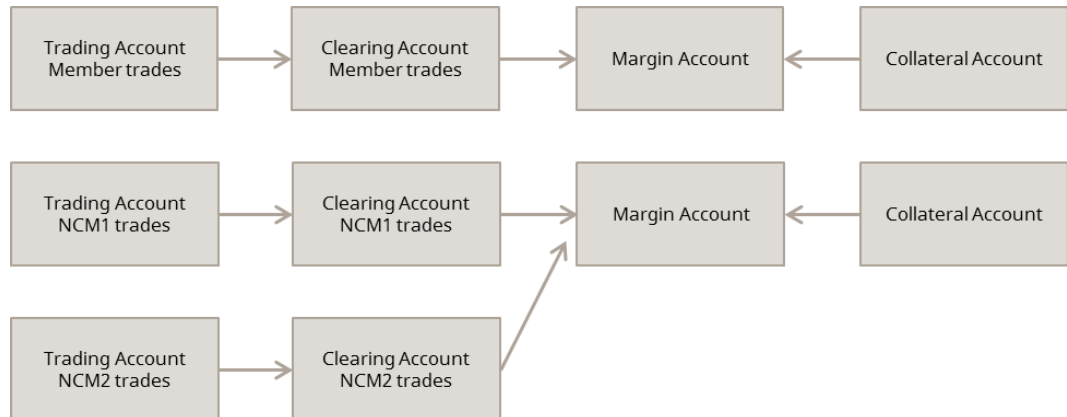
Trading Account Member trades

Clearing Account Member trades

Margin Account

Collateral Account

Trading Account NCM1 trades

Clearing Account NCM1 trades

Margin Account

Collateral Account

Trading Account NCM2 trades

Clearing Account NCM2 trades